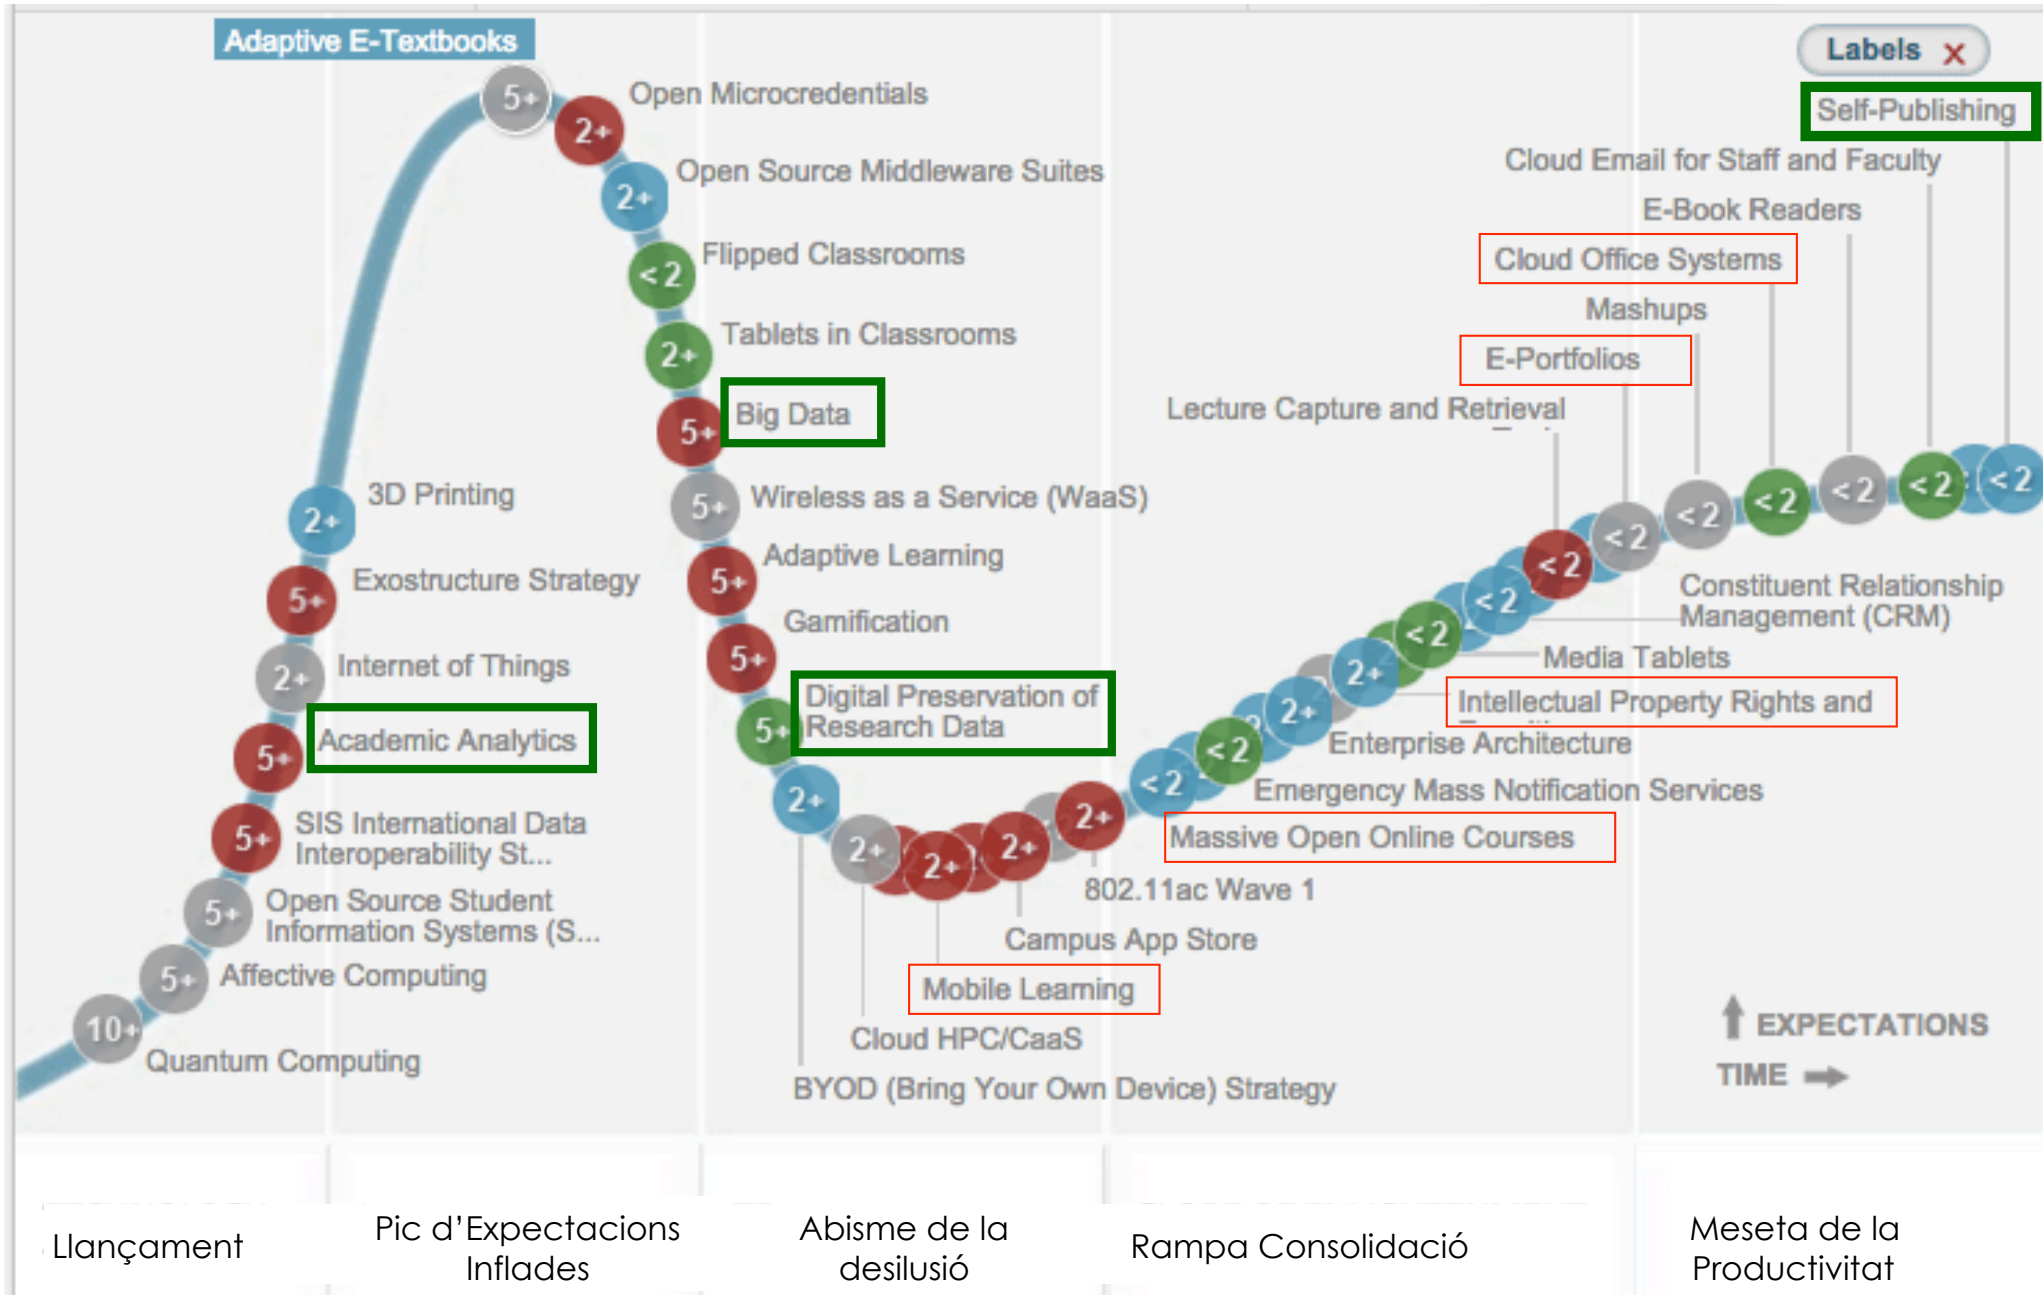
Adaptive E-Textbooks

Labels X

Self-Publishing

Open Microcredentials

Open Source Middleware Suites

Flipped Classrooms

Tablets in Classrooms

Big Data

Wireless as a Service (WaaS)

Adaptive Learning

Gamification

Digital Preservation of Research Data

3D Printing

Exostructure Strategy

Internet of Things

Academic Analytics

SIS International Data Interoperability St...

Open Source Student Information Systems (S...

Affective Computing

Quantum Computing

Cloud Email for Staff and Faculty

E-Book Readers

Cloud Office Systems

Mashups

E-Portfolios

Lecture Capture and Retrieval

Constituent Relationship Management (CRM)

Media Tablets

Intellectual Property Rights and

Enterprise Architecture

Emergency Mass Notification Services

Massive Open Online Courses

802.11ac Wave 1

Campus App Store

Mobile Learning

Cloud HPC/CaaS

BYOD (Bring Your Own Device) Strategy

EXPECTATIONS

TIME

10+ 5+ 5+ 5+ 5+ 5+ 2+ 5+ 2+ 5+ 2+ 2+ <2 2+ 5+ 5+ 5+ 5+ 5+ 2+ 2+ 2+ 2+ 2+ <2 <2 2+ 2+ <2 <2 <2 <2 <2 <2 <2 <2 <2 <2

Llançament

Pic d'Expectacions Inflades

Abisme de la desilusió

Rampa Consolidació

Meseta de la Productivitat